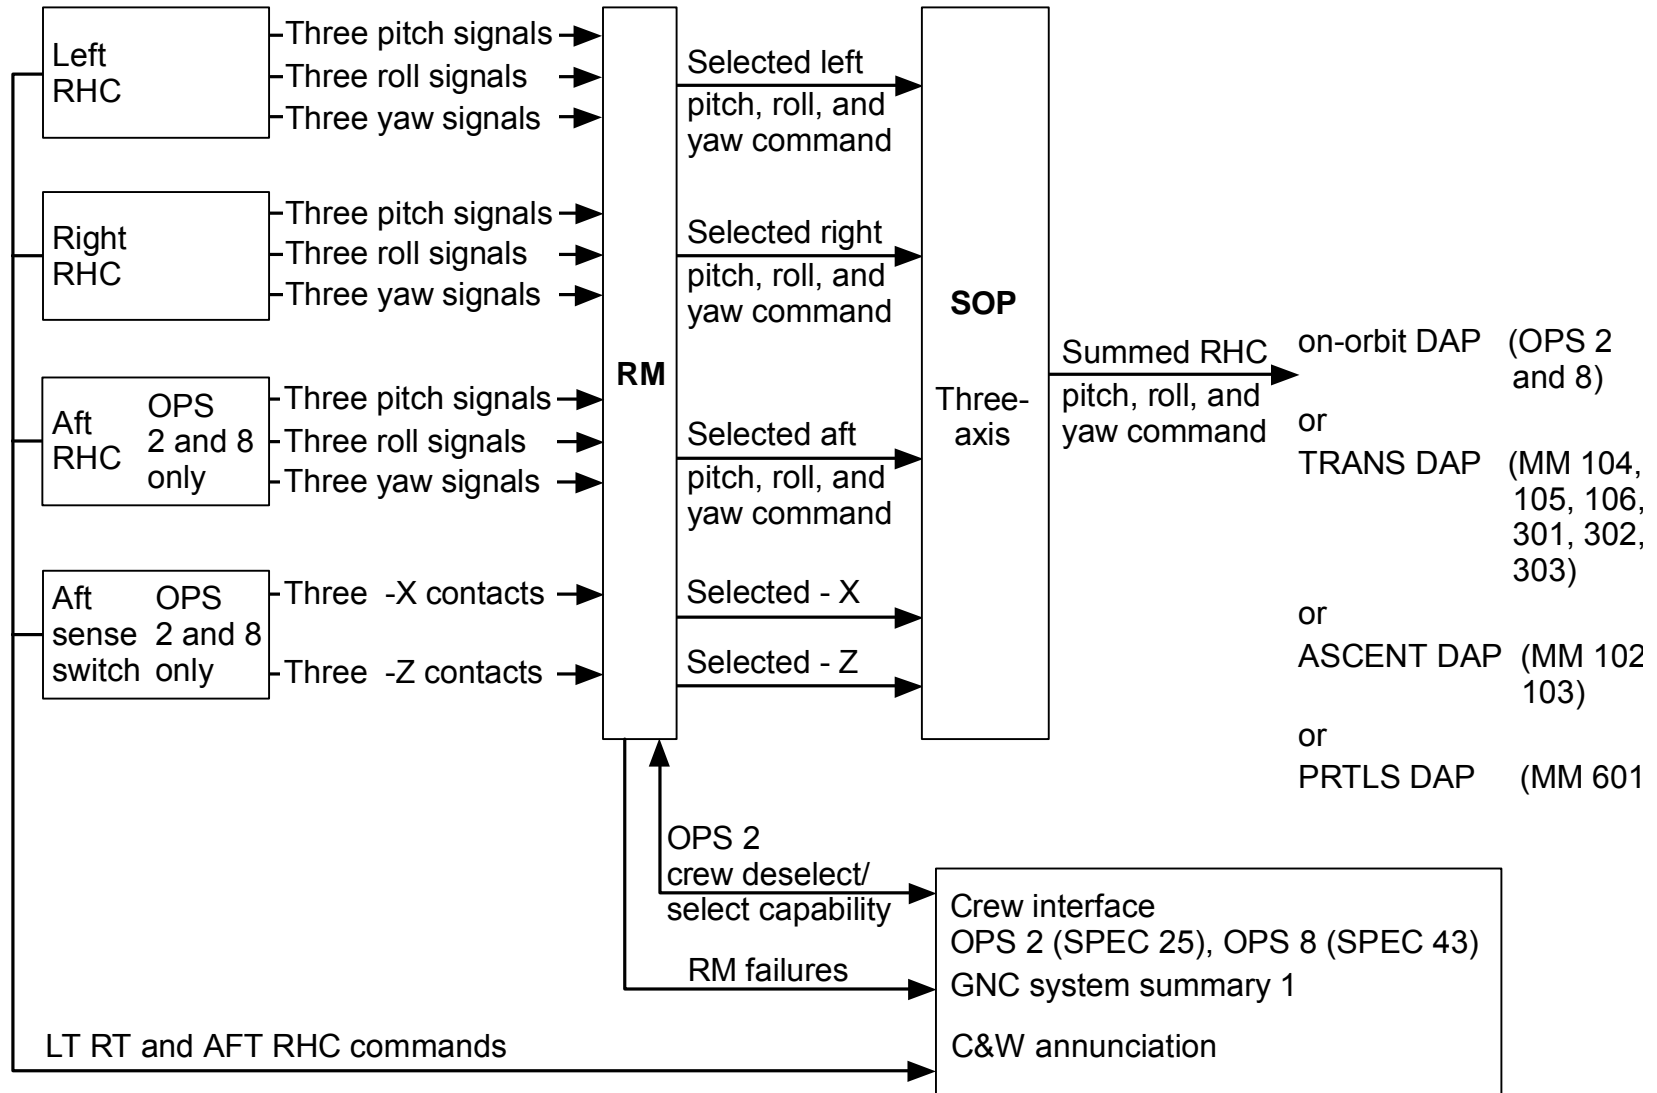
Left RHC

Three pitch signals
Three roll signals
Three yaw signals

Right RHC

Three pitch signals
Three roll signals
Three yaw signals

Aft RHC OPS 2 and 8 only

Three pitch signals
Three roll signals
Three yaw signals

Aft sense switch OPS 2 and 8 only

Three -X contacts
Three -Z contacts

RM

Selected left pitch, roll, and yaw command

Selected right pitch, roll, and yaw command

Selected aft pitch, roll, and yaw command

Selected - X

Selected - Z

SOP

Three-axis

Summed RHC pitch, roll, and yaw command

on-orbit DAP (OPS 2 and 8)
or
TRANS DAP (MM 104, 105, 106, 301, 302, 303)
or
ASCENT DAP (MM 102 103)
or
PRTLS DAP (MM 601

OPS 2 crew deselect/ select capability

RM failures

Crew interface
OPS 2 (SPEC 25), OPS 8 (SPEC 43)
GNC system summary 1

C&W annunciation

LT RT and AFT RHC commands